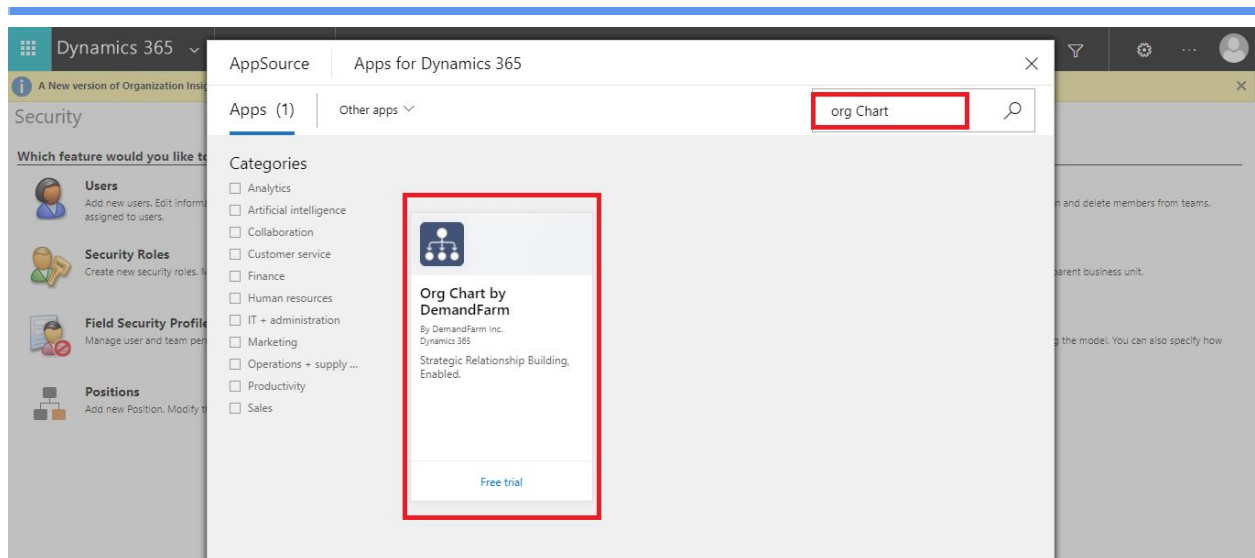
Dynamics 365

A New version of Organization Insi

Security

Which feature would you like to

Users
Add new users. Edit informa assigned to users.

Security Roles
Create new security roles. N

Field Security Profile
Manage user and team per

Positions
Add new Position. Modify t

n and delete members from teams.

arent business unit.

g the model. You can also specify how

AppSource Apps for Dynamics 365

Apps (1) Other apps

org Chart

Categories
Analytics
Artificial intelligence
Collaboration
Customer service
Finance
Human resources
IT + administration
Marketing
Operations + supply ...
Productivity
Sales

Org Chart by DemandFarm
By DemandFarm Inc.
Dynamics 365
Strategic Relationship Building, Enabled.

Free trial